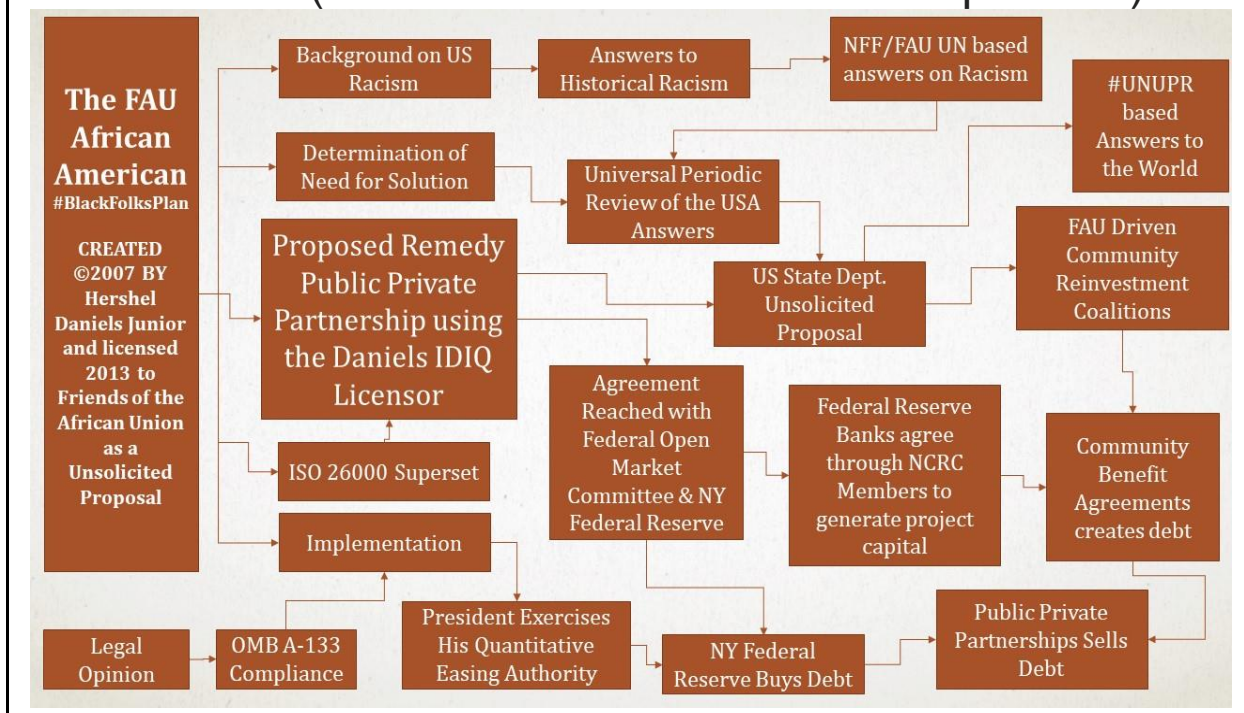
The FAU African American
#BlackFolksPlan

CREATED ©2007 BY Hershel Daniels Junior and licensed 2013 to Friends of the African Union as a Unsolicited Proposal

Background on US Racism

Answers to Historical Racism

NFF/FAU UN based answers on Racism

#UNUPR based Answers to the World

Determination of Need for Solution

Universal Periodic Review of the USA Answers

Proposed Remedy Public Private Partnership using the Daniels IDIQ Licensor

US State Dept. Unsolicited Proposal

FAU Driven Community Reinvestment Coalitions

ISO 26000 Superset

Agreement Reached with Federal Open Market Committee & NY Federal Reserve

Federal Reserve Banks agree through NCRC Members to generate project capital

Community Benefit Agreements creates debt

Implementation

Legal Opinion

OMB A-133 Compliance

President Exercises His Quantitative Easing Authority

NY Federal Reserve Buys Debt

Public Private Partnerships Sells Debt